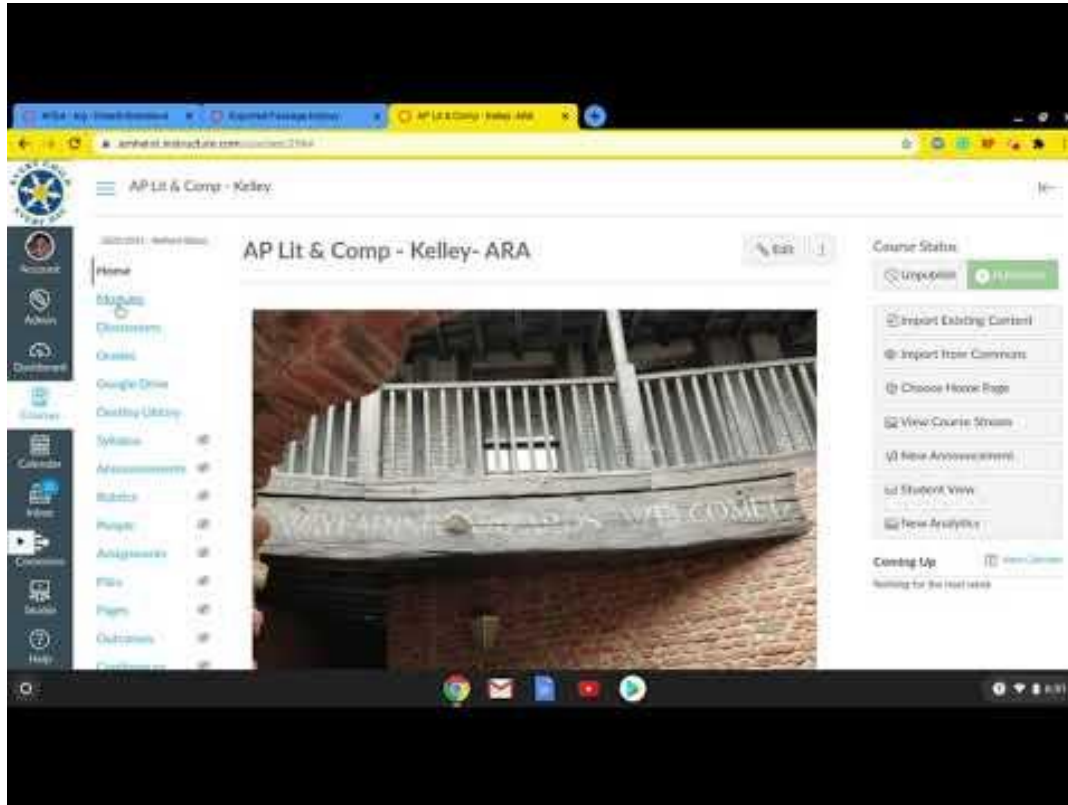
AP Lit & Comp - Kelley- ARA

amherst.instructure.com/courses/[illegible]

AP Lit & Comp - Kelley

Account
Admin
Dashboard
Courses
Calendar
Inbox
Commons
Studio
Help

2020-2021 - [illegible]
Home
Modules
Discussions
Grades
Google Drive
Desktop Library
Syllabus
Announcements
Rubrics
People
Assignments
Files
Pages
Outcomes
Conferences

AP Lit & Comp - Kelley- ARA

Edit

Course Status
Unpublish
Published

Import Existing Content
Import from Commons
Choose Home Page
View Course Stream
New Announcement
Student View
New Analytics

Coming Up
View Calendar
Nothing for the next week

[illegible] WELCOME